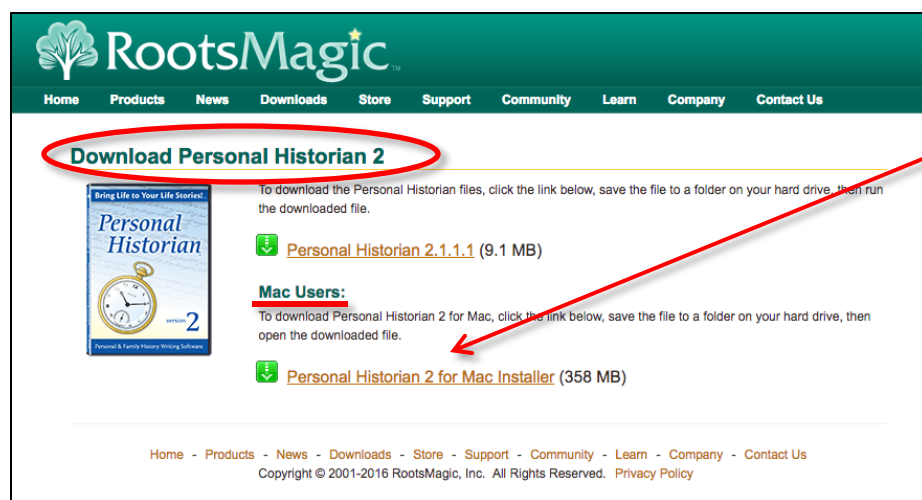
RootsMagic™

Home Products News Downloads Store Support Community Learn Company Contact Us

Download Personal Historian 2

Bring Life to Your Life Stories!

Personal Historian

version 2

Personal & Family History Writing Software

To download the Personal Historian files, click the link below, save the file to a folder on your hard drive, then run the downloaded file.

Personal Historian 2.1.1.1 (9.1 MB)

Mac Users:

To download Personal Historian 2 for Mac, click the link below, save the file to a folder on your hard drive, then open the downloaded file.

Personal Historian 2 for Mac Installer (358 MB)

Home - Products - News - Downloads - Store - Support - Community - Learn - Company - Contact Us

Copyright © 2001-2016 RootsMagic, Inc. All Rights Reserved. Privacy Policy